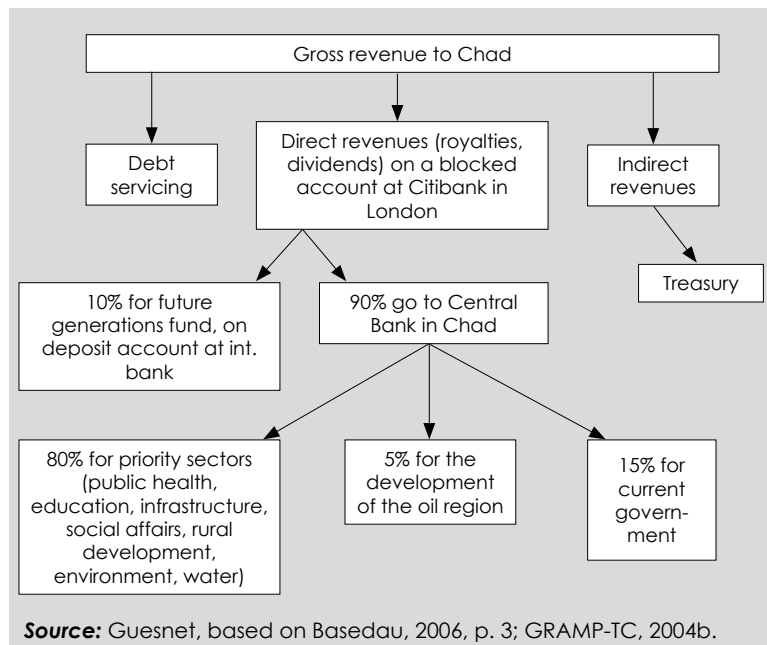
Gross revenue to Chad

Debt servicing

Direct revenues (royalties, dividends) on a blocked account at Citibank in London

Indirect revenues

Treasury

10% for future generations fund, on deposit account at int. bank

90% go to Central Bank in Chad

80% for priority sectors (public health, education, infrastructure, social affairs, rural development, environment, water)

5% for the development of the oil region

15% for current government

**Source:** Guesnet, based on Basedau, 2006, p. 3; GRAMP-TC, 2004b.